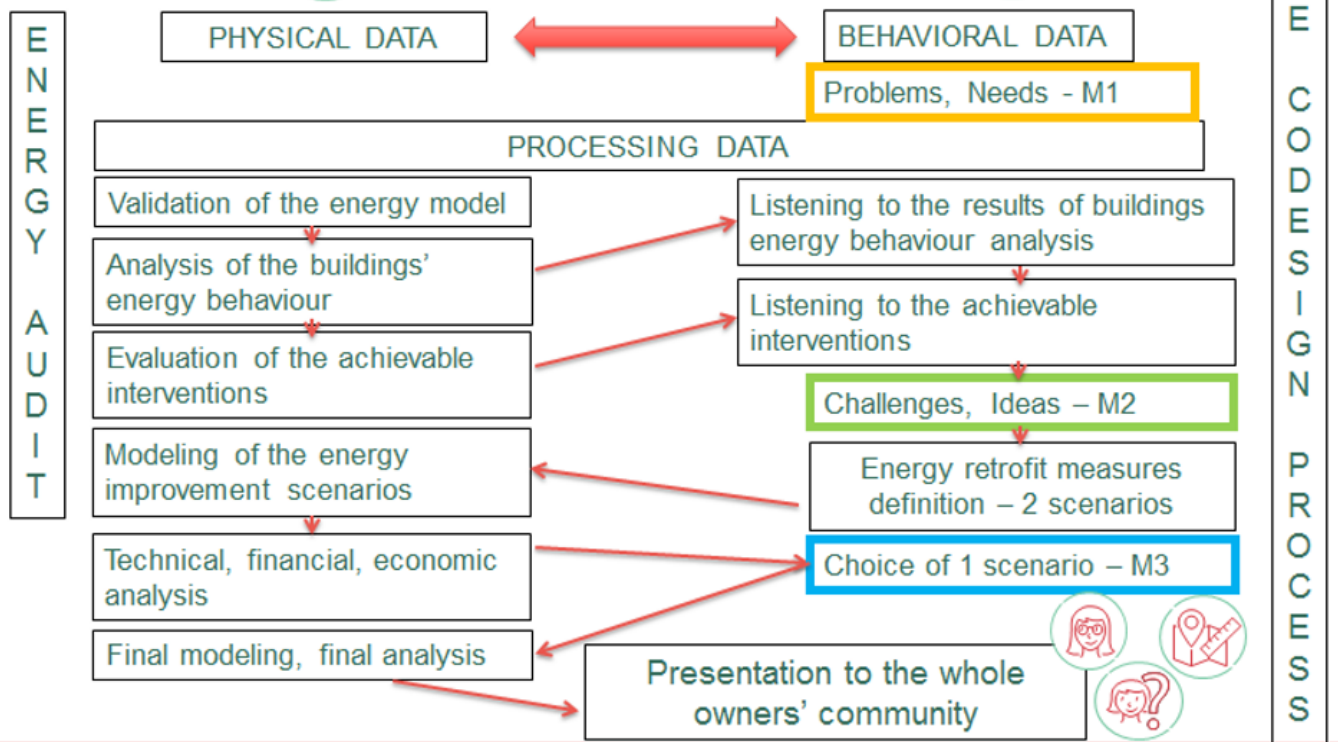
ENERGY AUDIT

PHYSICAL DATA

BEHAVIORAL DATA

Problems, Needs - M1

PROCESSING DATA

Validation of the energy model

Analysis of the buildings' energy behaviour

Evaluation of the achievable interventions

Modeling of the energy improvement scenarios

Technical, financial, economic analysis

Final modeling, final analysis

Listening to the results of buildings energy behaviour analysis

Listening to the achievable interventions

Challenges, Ideas – M2

Energy retrofit measures definition – 2 scenarios

Choice of 1 scenario – M3

Presentation to the whole owners' community

E CODESIGN PROCESS